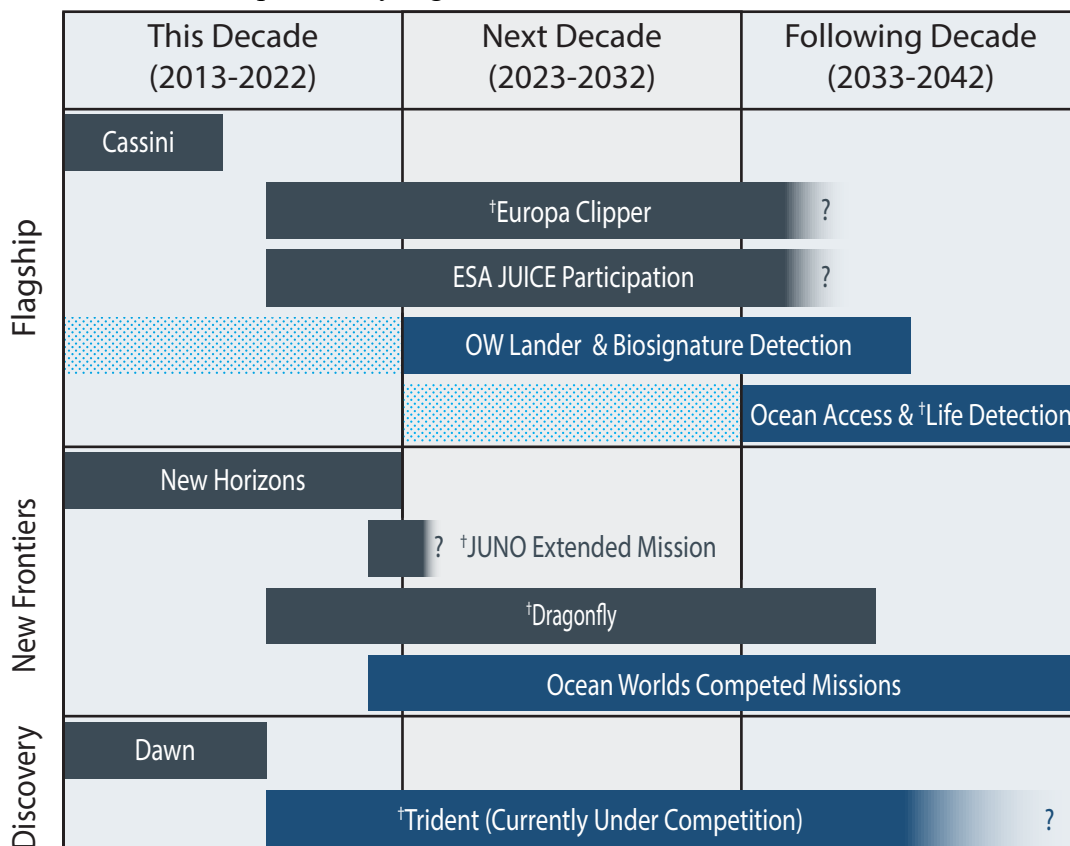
| | This Decade (2013-2022) | Next Decade (2023-2032) | Following Decade (2033-2042) |
|---|---|---|---|
| Flagship | Cassini | | |
| | †Europa Clipper ? | | |
| | ESA JUICE Participation ? | | |
| | | OW Lander & Biosignature Detection | |
| | | | Ocean Access & †Life Detection |
| New Frontiers | New Horizons | | |
| | ? †JUNO Extended Mission | | |
| | †Dragonfly | | |
| | Ocean Worlds Competed Missions | | |
| Discovery | Dawn | | |
| | †Trident (Currently Under Competition) ? | | |